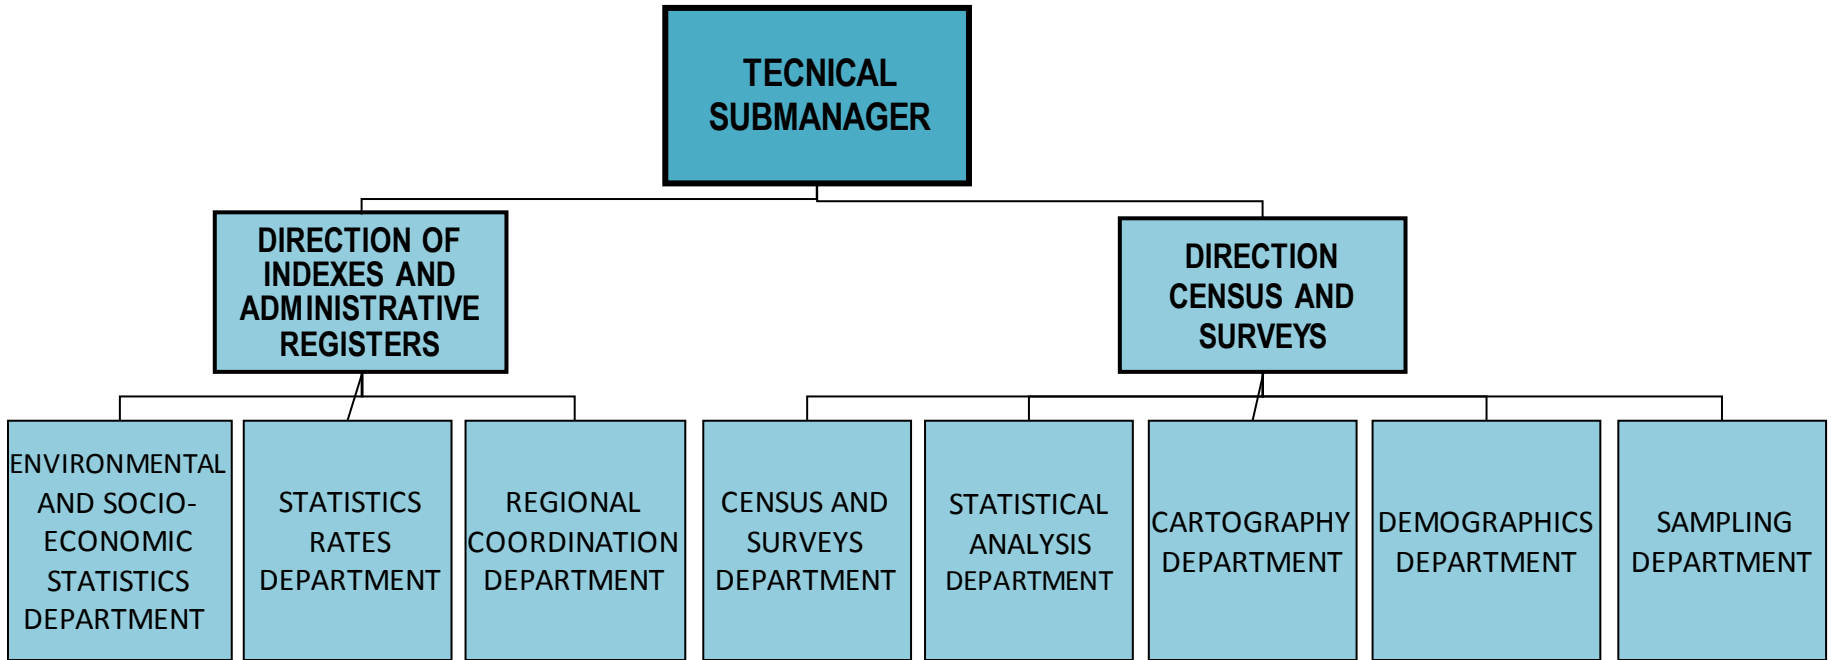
TECNICAL SUBMANAGER

DIRECTION OF INDEXES AND ADMINISTRATIVE REGISTERS

DIRECTION CENSUS AND SURVEYS

ENVIRONMENTAL AND SOCIO-ECONOMIC STATISTICS DEPARTMENT

STATISTICS RATES DEPARTMENT

REGIONAL COORDINATION DEPARTMENT

CENSUS AND SURVEYS DEPARTMENT

STATISTICAL ANALYSIS DEPARTMENT

CARTOGRAPHY DEPARTMENT

DEMOGRAPHICS DEPARTMENT

SAMPLING DEPARTMENT